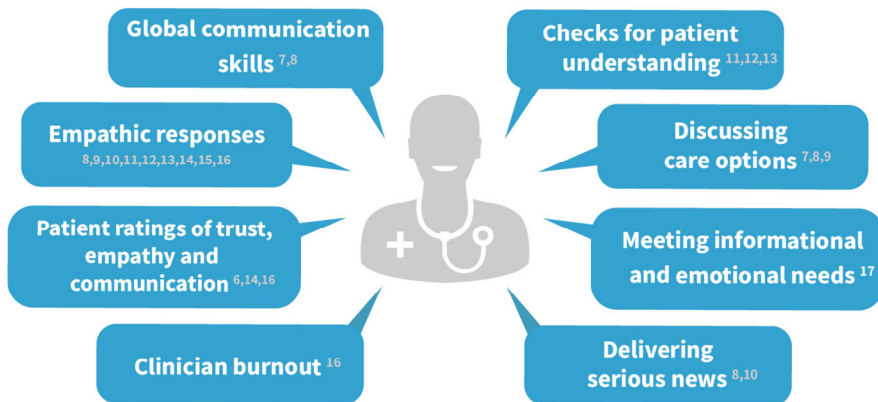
Global communication skills $^{7,8}$

Checks for patient understanding $^{11,12,13}$

Empathic responses $^{8,9,10,11,12,13,14,15,16}$

Discussing care options $^{7,8,9}$

Patient ratings of trust, empathy and communication $^{6,14,16}$

Meeting informational and emotional needs $^{17}$

Clinician burnout $^{16}$

Delivering serious news $^{8,10}$